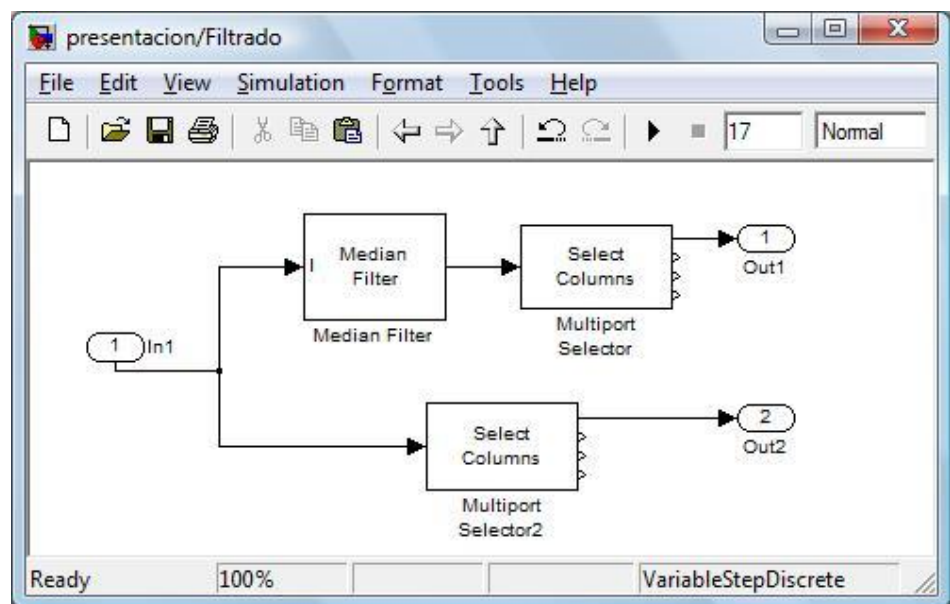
presentacion/Filtrado

File Edit View Simulation Format Tools Help

17 Normal

1 In1

I Median Filter

Median Filter

Select Columns

Multiport Selector

1 Out1

Select Columns

Multiport Selector2

2 Out2

Ready 100% VariableStepDiscrete